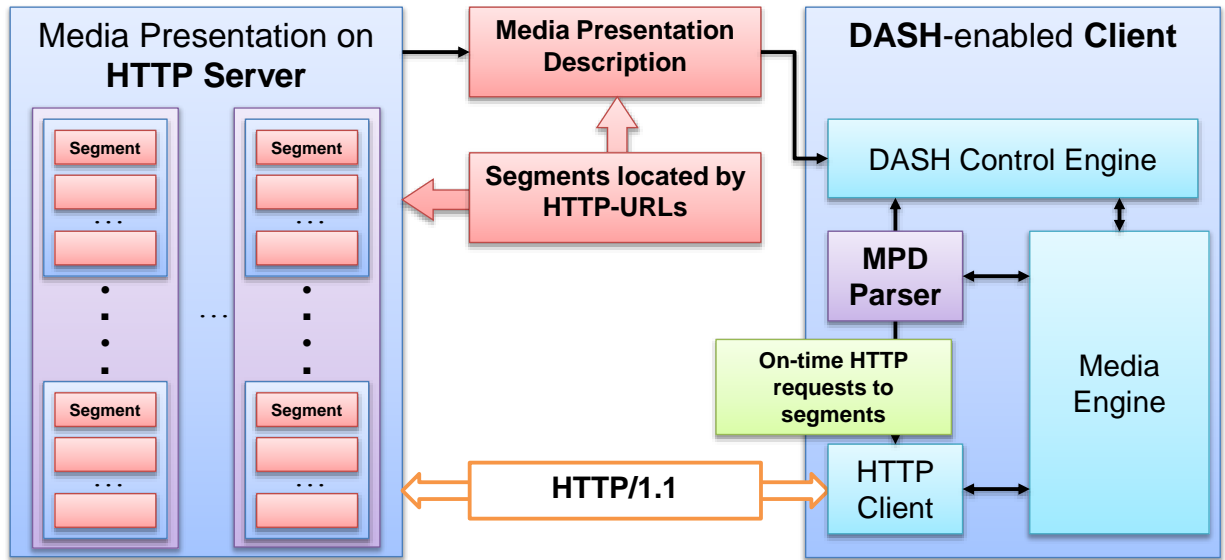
Media Presentation on **HTTP Server**

Segment

...

Segment

...

Segment

...

Segment

...

...

Media Presentation Description

Segments located by HTTP-URLs

HTTP/1.1

DASH-enabled Client

DASH Control Engine

MPD Parser

On-time HTTP requests to segments

HTTP Client

Media Engine